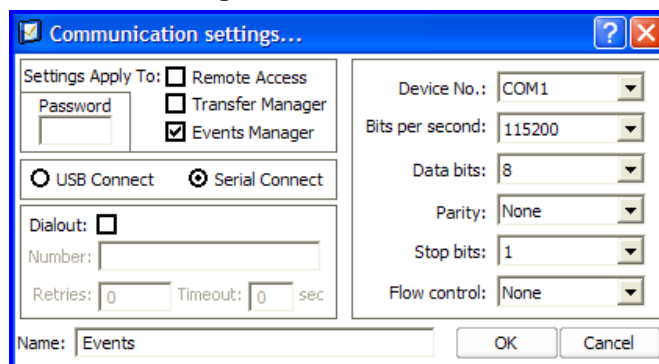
Communication settings...

Settings Apply To: Remote Access
Transfer Manager
Events Manager
Password

USB Connect
Serial Connect

Dialout:
Number:
Retries: 0
Timeout: 0 sec

Device No.: COM1
Bits per second: 115200
Data bits: 8
Parity: None
Stop bits: 1
Flow control: None

Name: Events
OK
Cancel